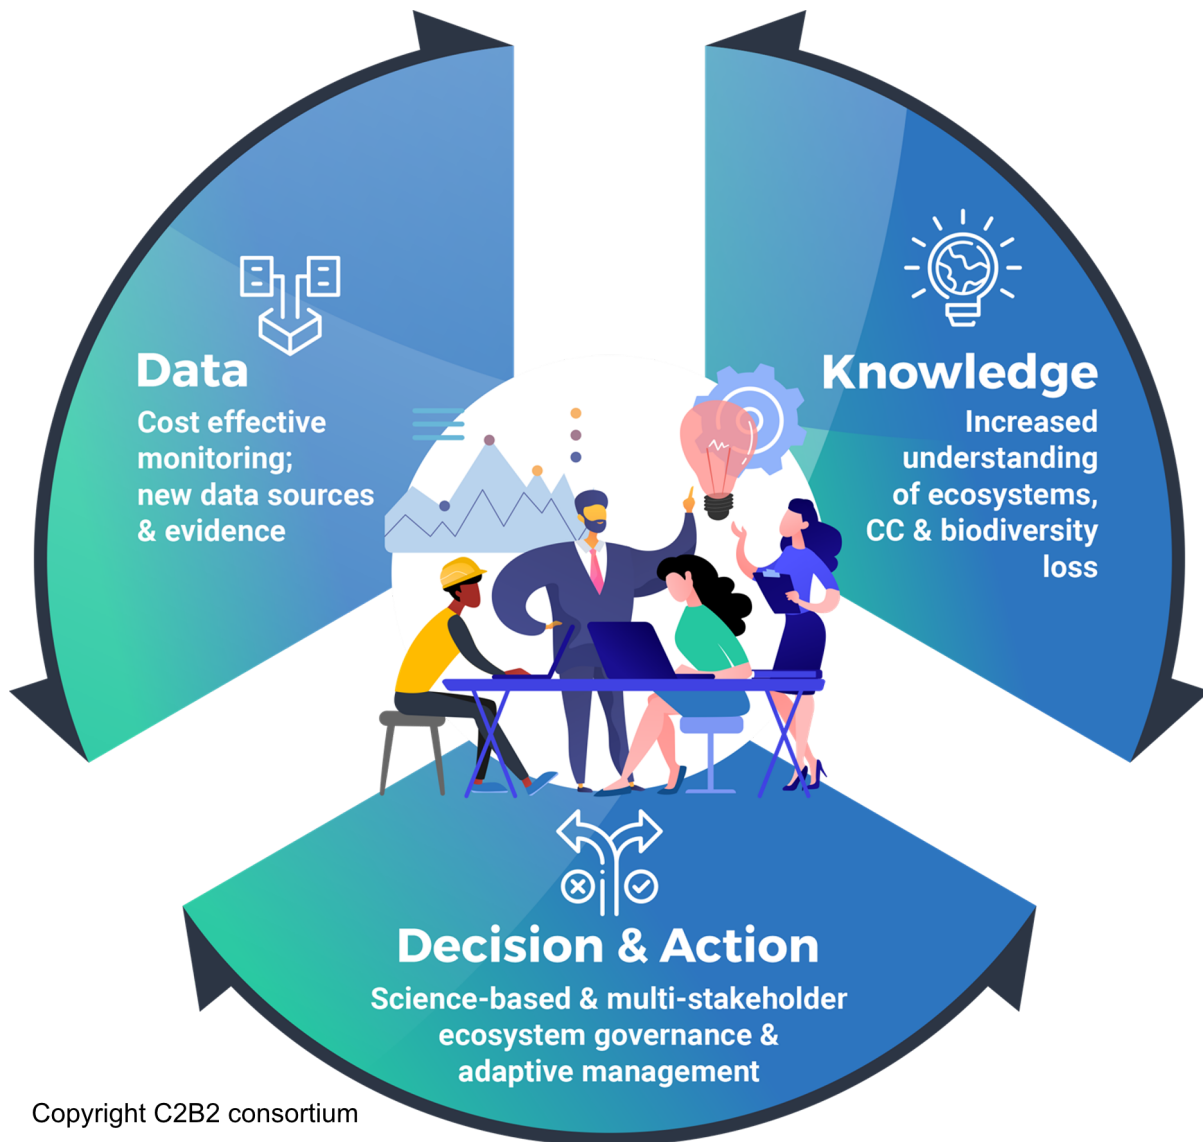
Data
Cost effective monitoring; new data sources & evidence

Knowledge
Increased understanding of ecosystems, CC & biodiversity loss

Decision & Action
Science-based & multi-stakeholder ecosystem governance & adaptive management

Copyright C2B2 consortium